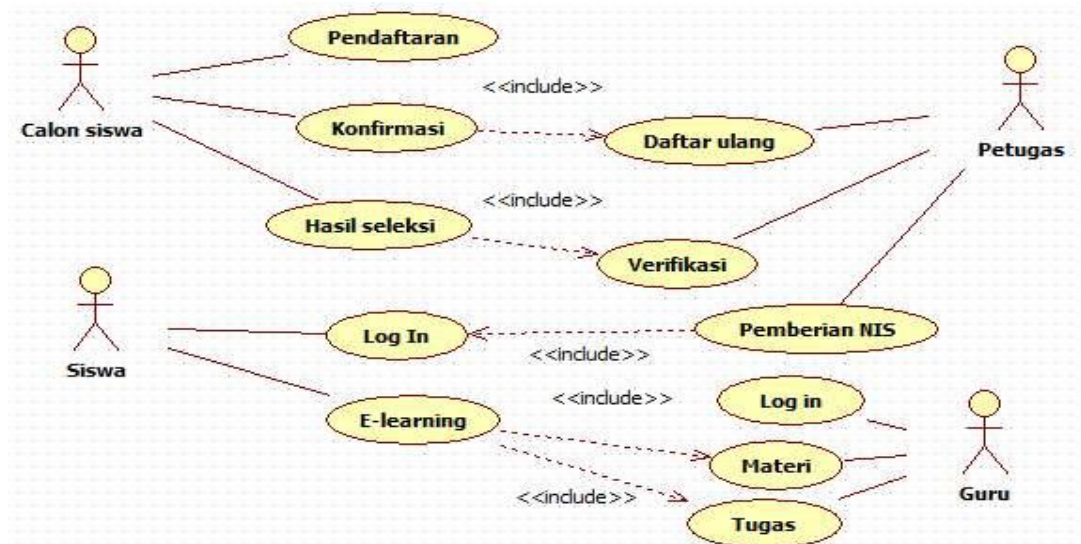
Calon siswa

Pendaftaran

<<include>>

Konfirmasi

Daftar ulang

Petugas

<<include>>

Hasil seleksi

Verifikasi

Siswa

Log In

Pemberian NIS

<<include>>

<<include>>

Log in

E-learning

Materi

Guru

<<include>>

Tugas